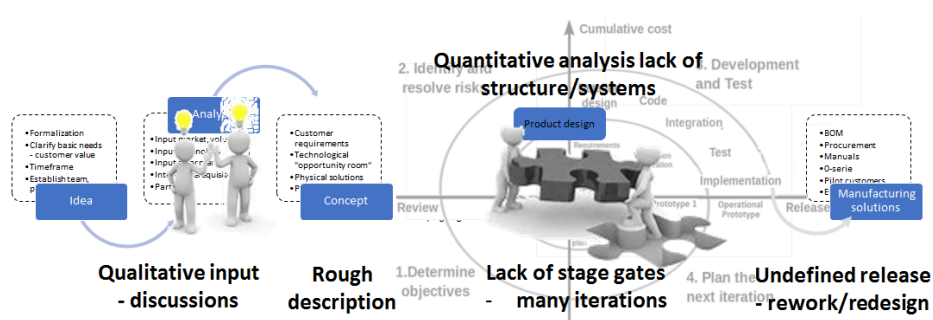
Cumulative cost

Quantitative analysis lack of structure/systems

2. Identify and resolve risks

3. Development and Test

•Formalization
•Clarify basic needs - customer value
•Timeframe
•Establish team, p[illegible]

Idea

Analy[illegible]

•Input market, volu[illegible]
•Input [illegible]
•Input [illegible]
•Int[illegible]
•Part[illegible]

•Customer requirements
•Technological "opportunity room"
•Physical solutions
•P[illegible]

Concept

Product design

Code

Integration

Test

Implementation

Requirements

Prototype 1

Operational Prototype

Review

Release

•BOM
•Procurement
•Manuals
•0-serie
•Pilot customers
•E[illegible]

Manufacturing solutions

Qualitative input - discussions

Rough description

1. Determine objectives

Lack of stage gates - many iterations

4. Plan the next iteration

Undefined release - rework/redesign